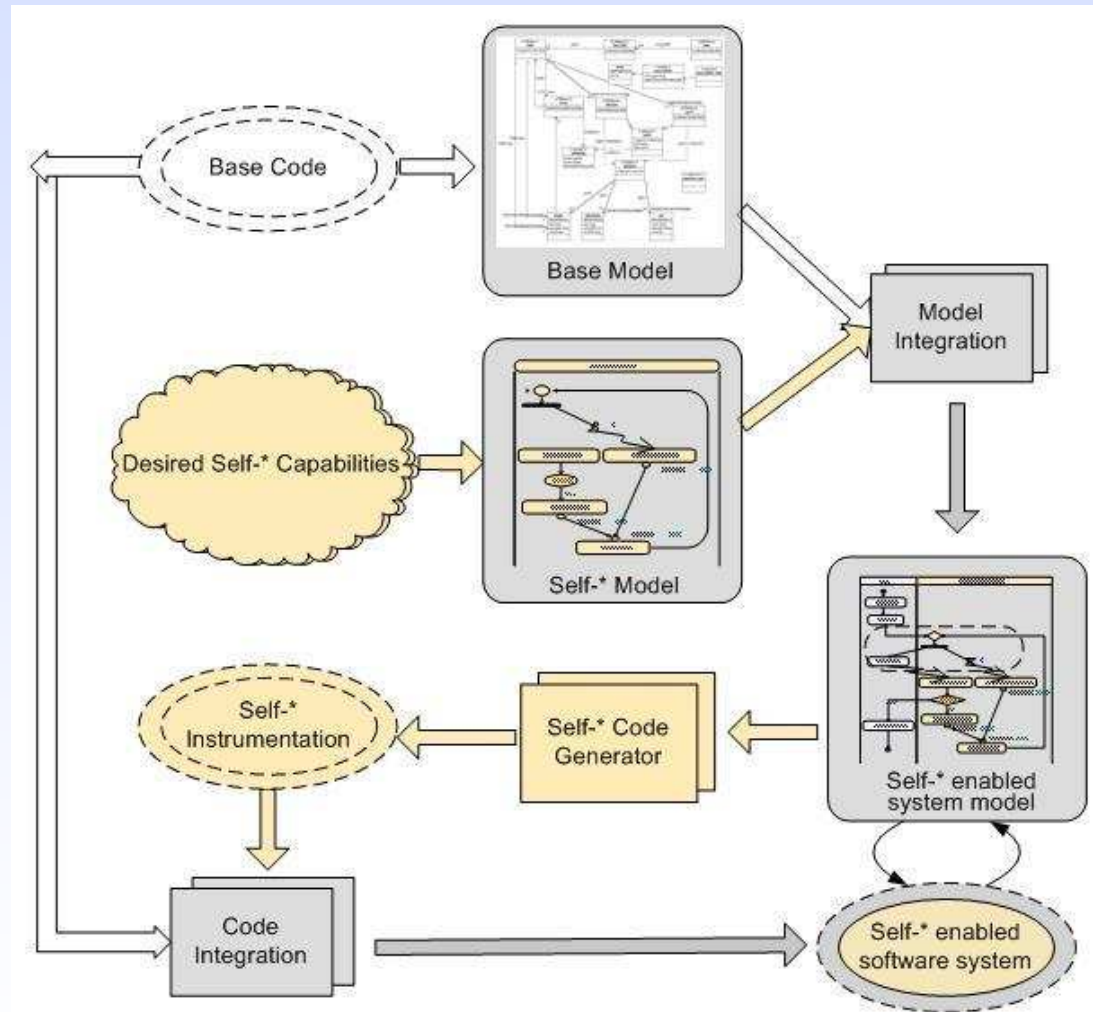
Base Code

Base Model

Model Integration

Desired Self-* Capabilities

Self-* Model

Self-* Instrumentation

Self-* Code Generator

Self-* enabled system model

Code Integration

Self-* enabled software system